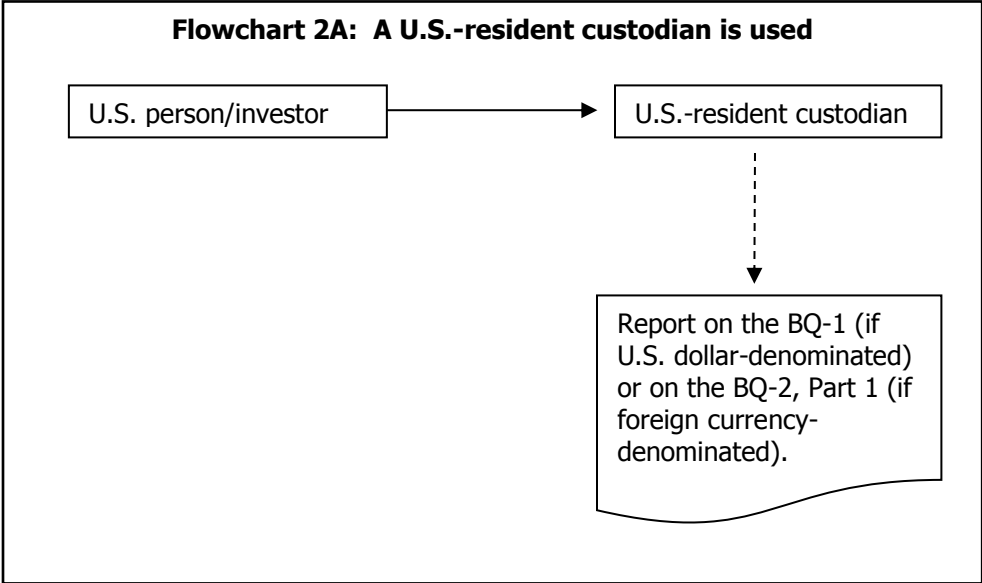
**Flowchart 2A: A U.S.-resident custodian is used**

U.S. person/investor

U.S.-resident custodian

Report on the BQ-1 (if U.S. dollar-denominated) or on the BQ-2, Part 1 (if foreign currency-denominated).